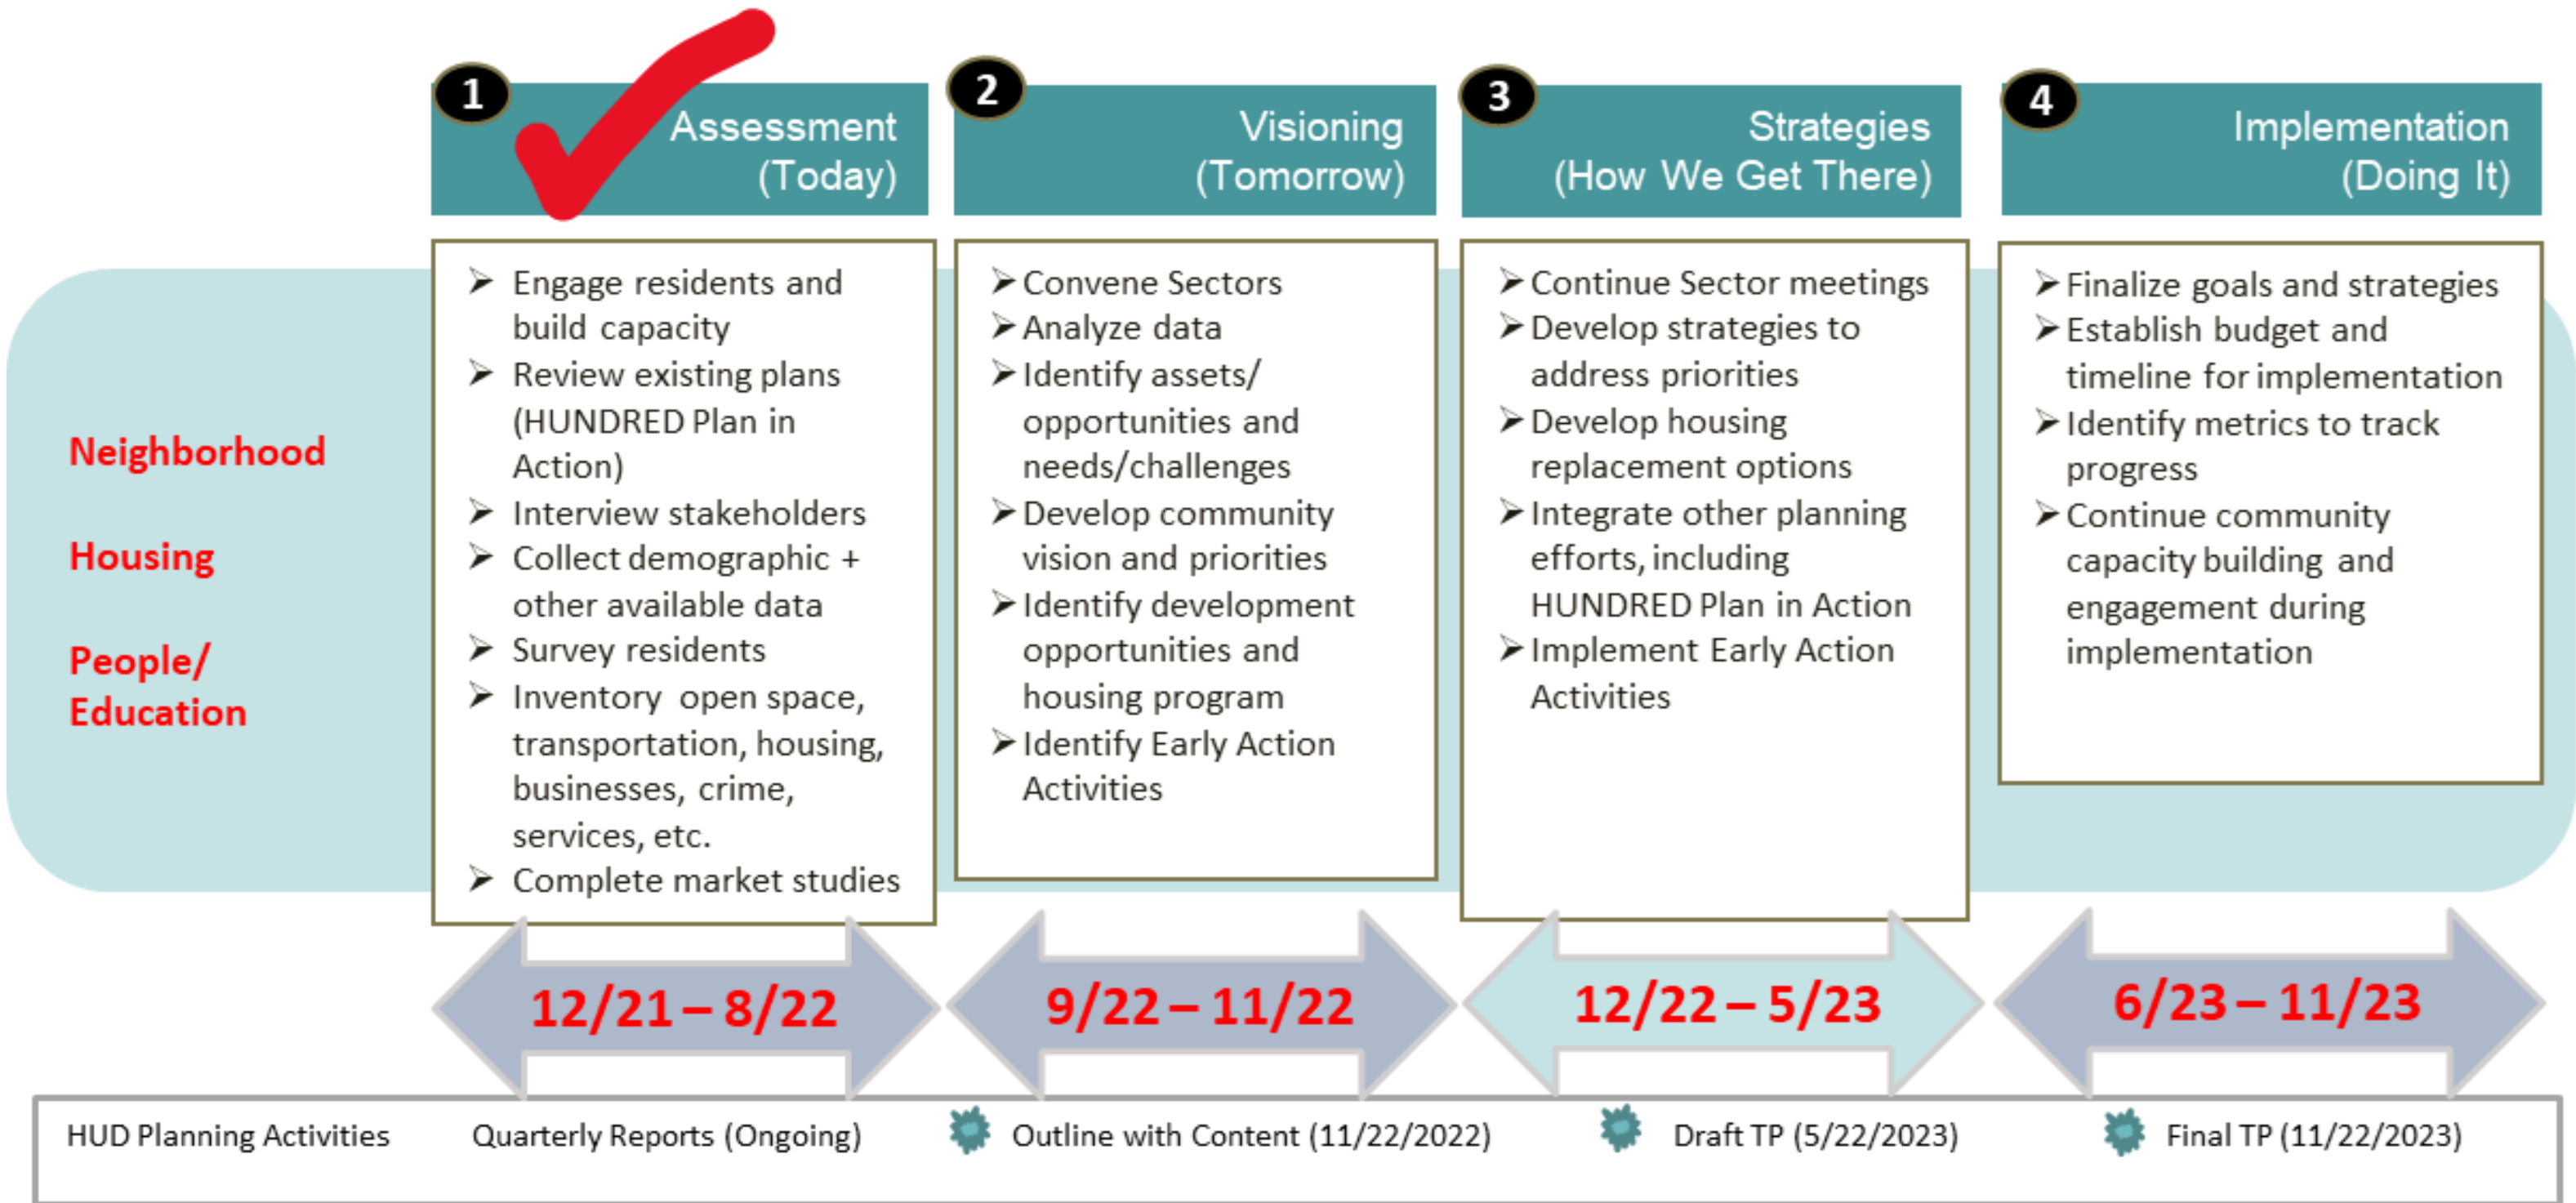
Neighborhood

Housing

People/ Education

1 Assessment (Today)

➢ Engage residents and build capacity
➢ Review existing plans (HUNDRED Plan in Action)
➢ Interview stakeholders
➢ Collect demographic + other available data
➢ Survey residents
➢ Inventory open space, transportation, housing, businesses, crime, services, etc.
➢ Complete market studies

12/21 – 8/22

2 Visioning (Tomorrow)

➢ Convene Sectors
➢ Analyze data
➢ Identify assets/ opportunities and needs/challenges
➢ Develop community vision and priorities
➢ Identify development opportunities and housing program
➢ Identify Early Action Activities

9/22 – 11/22

3 Strategies (How We Get There)

➢ Continue Sector meetings
➢ Develop strategies to address priorities
➢ Develop housing replacement options
➢ Integrate other planning efforts, including HUNDRED Plan in Action
➢ Implement Early Action Activities

12/22 – 5/23

4 Implementation (Doing It)

➢ Finalize goals and strategies
➢ Establish budget and timeline for implementation
➢ Identify metrics to track progress
➢ Continue community capacity building and engagement during implementation

6/23 – 11/23

HUD Planning Activities Quarterly Reports (Ongoing) Outline with Content (11/22/2022) Draft TP (5/22/2023) Final TP (11/22/2023)